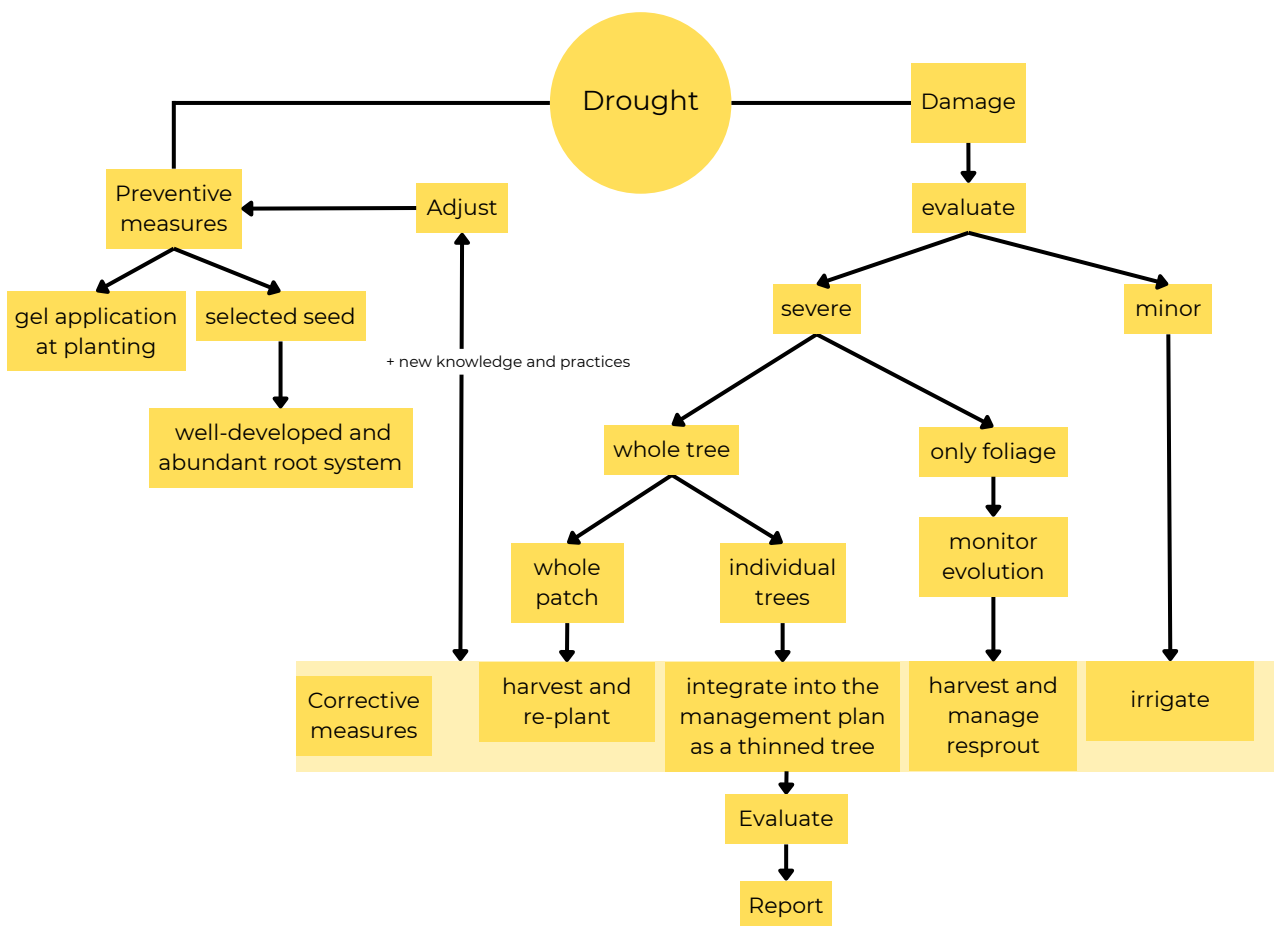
Drought

Damage

evaluate

Preventive measures

Adjust

gel application at planting

selected seed

well-developed and abundant root system

+ new knowledge and practices

severe

minor

whole tree

only foliage

whole patch

individual trees

monitor evolution

Corrective measures

harvest and re-plant

integrate into the management plan as a thinned tree

harvest and manage resprout

irrigate

Evaluate

Report